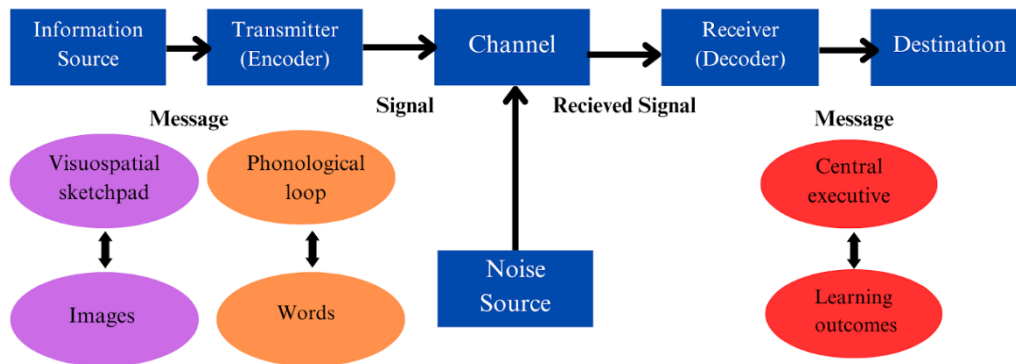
Information Source

Transmitter (Encoder)

Channel

Receiver (Decoder)

Destination

Message

Signal

Recieved Signal

Message

Visuospatial sketchpad

Phonological loop

Noise Source

Central executive

Images

Words

Learning outcomes